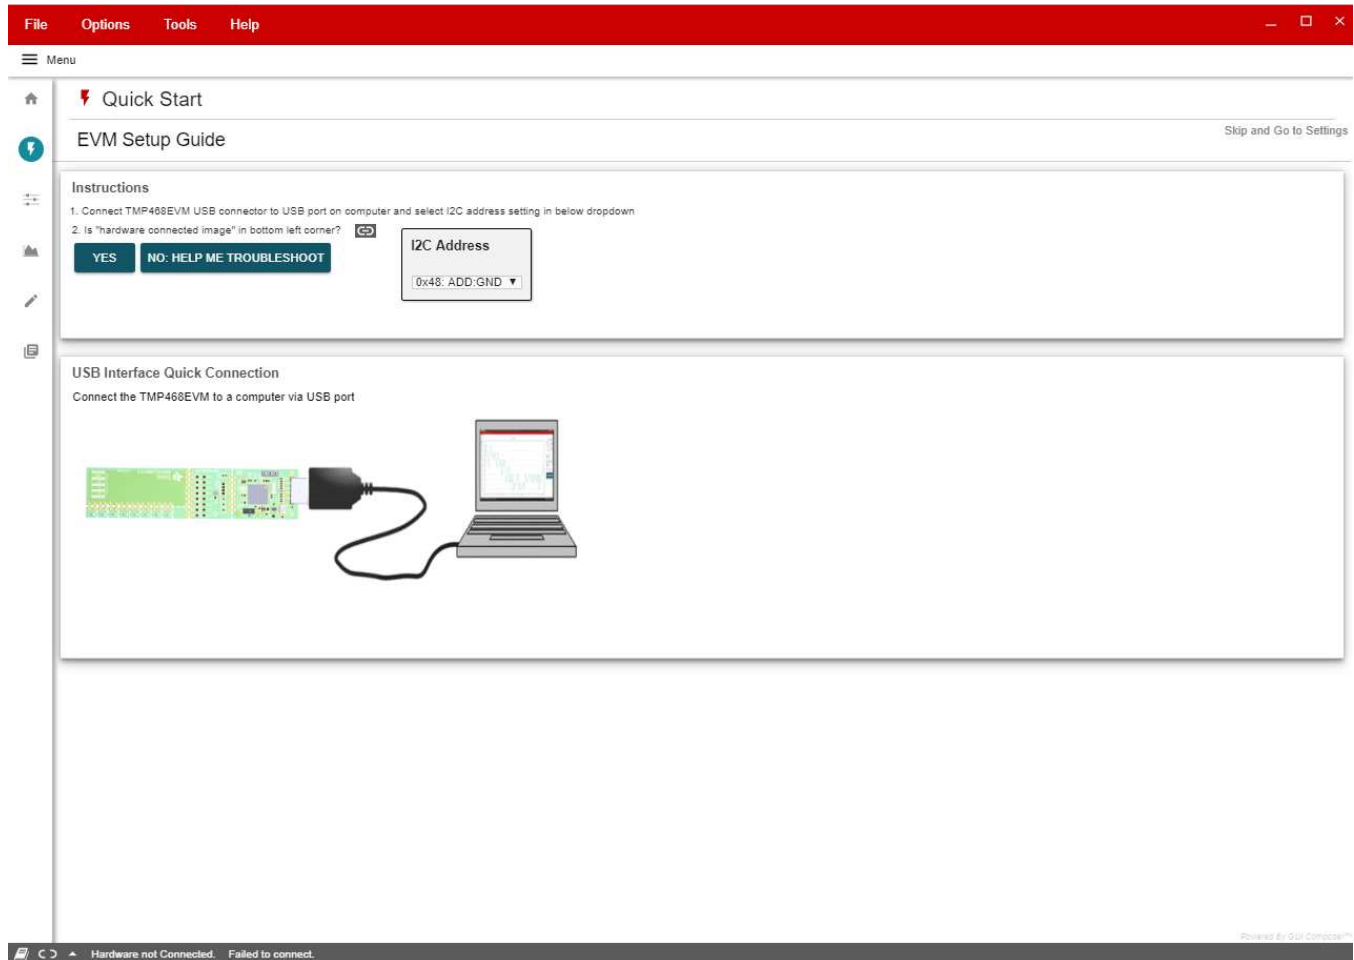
File Options Tools Help

Menu

Quick Start

EVM Setup Guide

Skip and Go to Settings

Instructions

1. Connect TMP468EVM USB connector to USB port on computer and select I2C address setting in below dropdown

2. Is "hardware connected image" in bottom left corner?

YES

NO: HELP ME TROUBLESHOOT

I2C Address

0x48: ADD:GND

USB Interface Quick Connection

Connect the TMP468EVM to a computer via USB port

Powered By GUI Composer™

Hardware not Connected. Failed to connect.